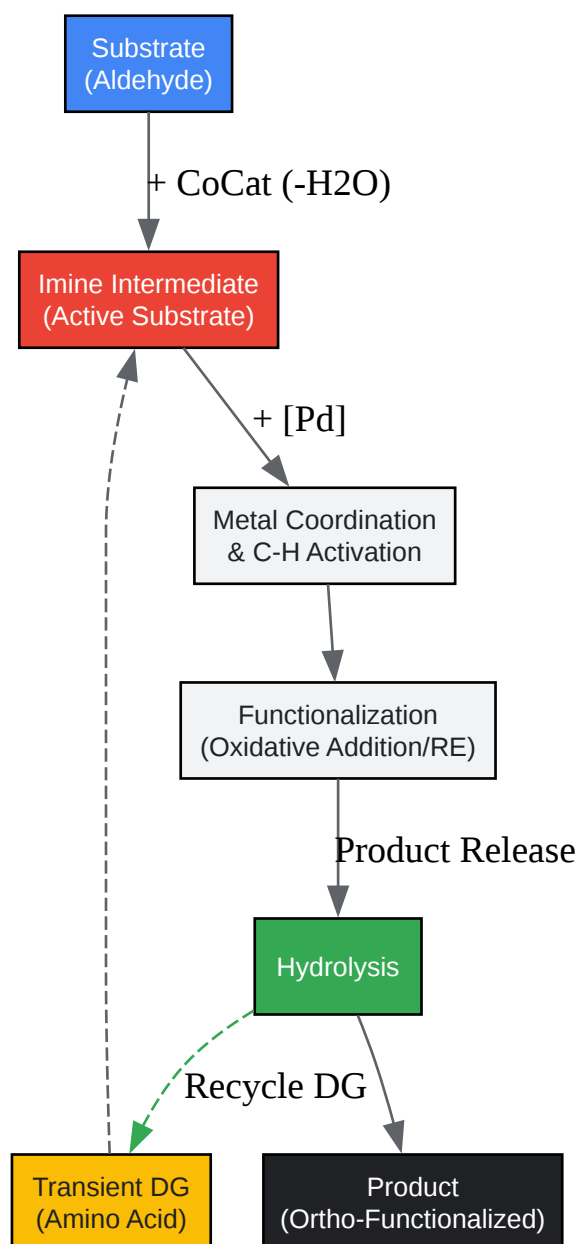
Substrate
(Aldehyde)

+ CoCat (-H2O)

Imine Intermediate
(Active Substrate)

+ [Pd]

Metal Coordination
& C-H Activation

Functionalization
(Oxidative Addition/RE)

Product Release

Hydrolysis

Recycle DG

Transient DG
(Amino Acid)

Product
(Ortho-Functionalized)